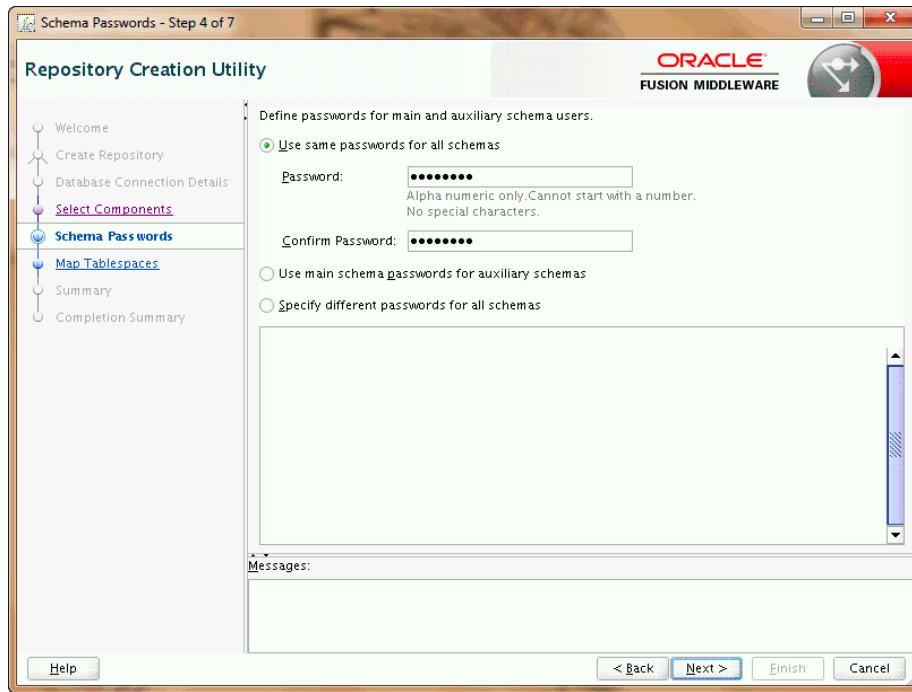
Schema Passwords - Step 4 of 7

Repository Creation Utility

ORACLE
FUSION MIDDLEWARE

Welcome
Create Repository
Database Connection Details
Select Components
Schema Passwords
Map Tablespaces
Summary
Completion Summary

Define passwords for main and auxiliary schema users.

Use same passwords for all schemas

Password: ••••••••
Alpha numeric only.Cannot start with a number.
No special characters.

Confirm Password: ••••••••

Use main schema passwords for auxiliary schemas

Specify different passwords for all schemas

Messages:

Help

< Back
Next >
Finish
Cancel